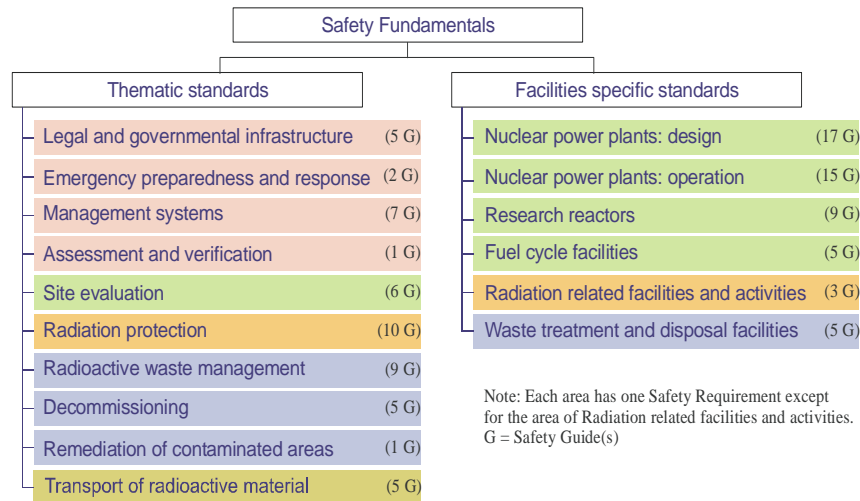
Safety Fundamentals

Thematic standards

Legal and governmental infrastructure (5 G)

Emergency preparedness and response (2 G)

Management systems (7 G)

Assessment and verification (1 G)

Site evaluation (6 G)

Radiation protection (10 G)

Radioactive waste management (9 G)

Decommissioning (5 G)

Remediation of contaminated areas (1 G)

Transport of radioactive material (5 G)

Facilities specific standards

Nuclear power plants: design (17 G)

Nuclear power plants: operation (15 G)

Research reactors (9 G)

Fuel cycle facilities (5 G)

Radiation related facilities and activities (3 G)

Waste treatment and disposal facilities (5 G)

Note: Each area has one Safety Requirement except for the area of Radiation related facilities and activities. G = Safety Guide(s)